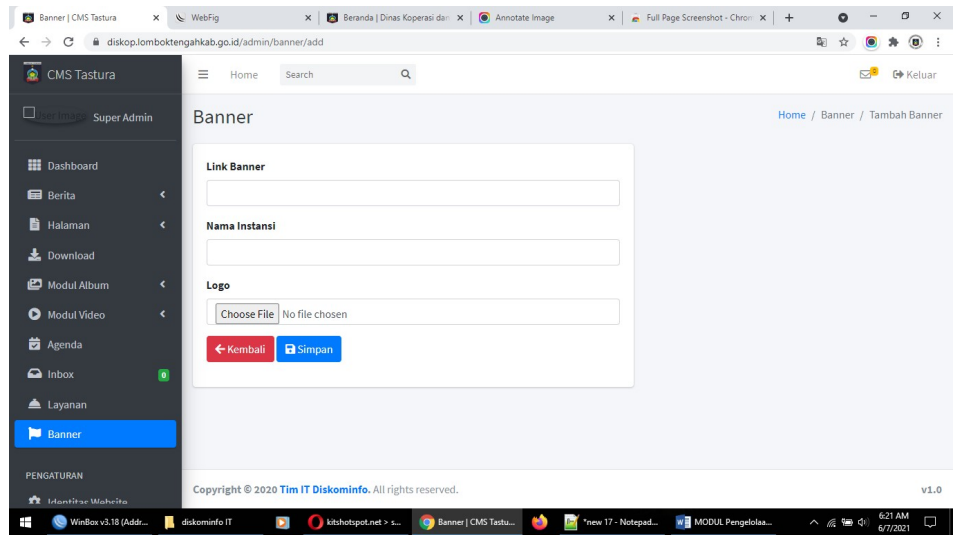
Banner | CMS Tastura × WebFig × Beranda | Dinas Koperasi dan × Annotate Image × Full Page Screenshot - Chron × +

diskop.lomboktengahkab.go.id/admin/banner/add

CMS Tastura

User Image Super Admin

Dashboard
Berita
Halaman
Download
Modul Album
Modul Video
Agenda
Inbox 0
Layanan
Banner

PENGATURAN
Identitas Website

Home Search

0 Keluar

Banner

Home / Banner / Tambah Banner

Link Banner

Nama Instansi

Logo

Choose File No file chosen

← Kembali Simpan

Copyright © 2020 Tim IT Diskominfo. All rights reserved.

v1.0

WinBox v3.18 (Addr... diskominfo IT kitshotspot.net > s... Banner | CMS Tastu... *new 17 - Notepad... MODUL Pengelolaa... 6:21 AM 6/7/2021